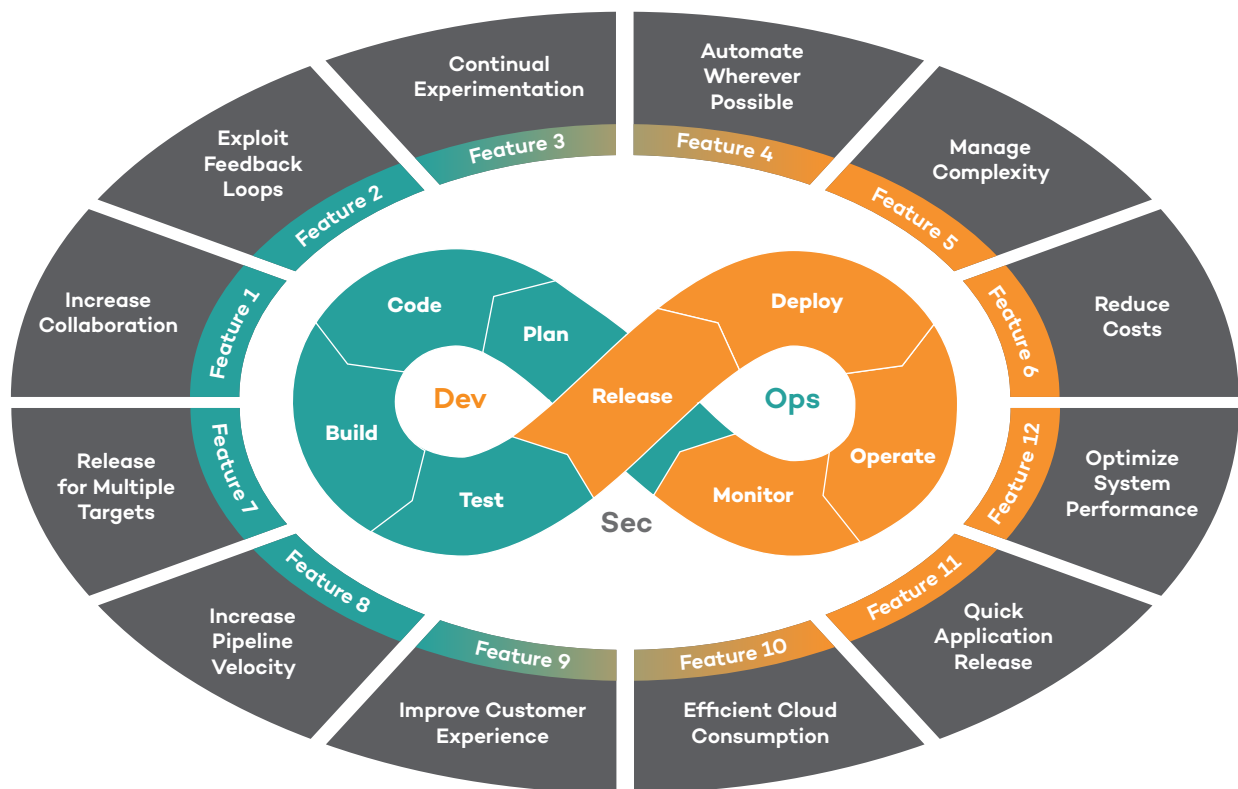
Continual Experimentation

Feature 3

Automate Wherever Possible

Feature 4

Exploit Feedback Loops

Feature 2

Manage Complexity

Feature 5

Increase Collaboration

Feature 1

Reduce Costs

Feature 6

Code

Plan

Deploy

Dev

Release

Ops

Build

Operate

Test

Monitor

Sec

Release for Multiple Targets

Feature 7

Optimize System Performance

Feature 12

Feature 8

Feature 11

Increase Pipeline Velocity

Quick Application Release

Feature 9

Feature 10

Improve Customer Experience

Efficient Cloud Consumption